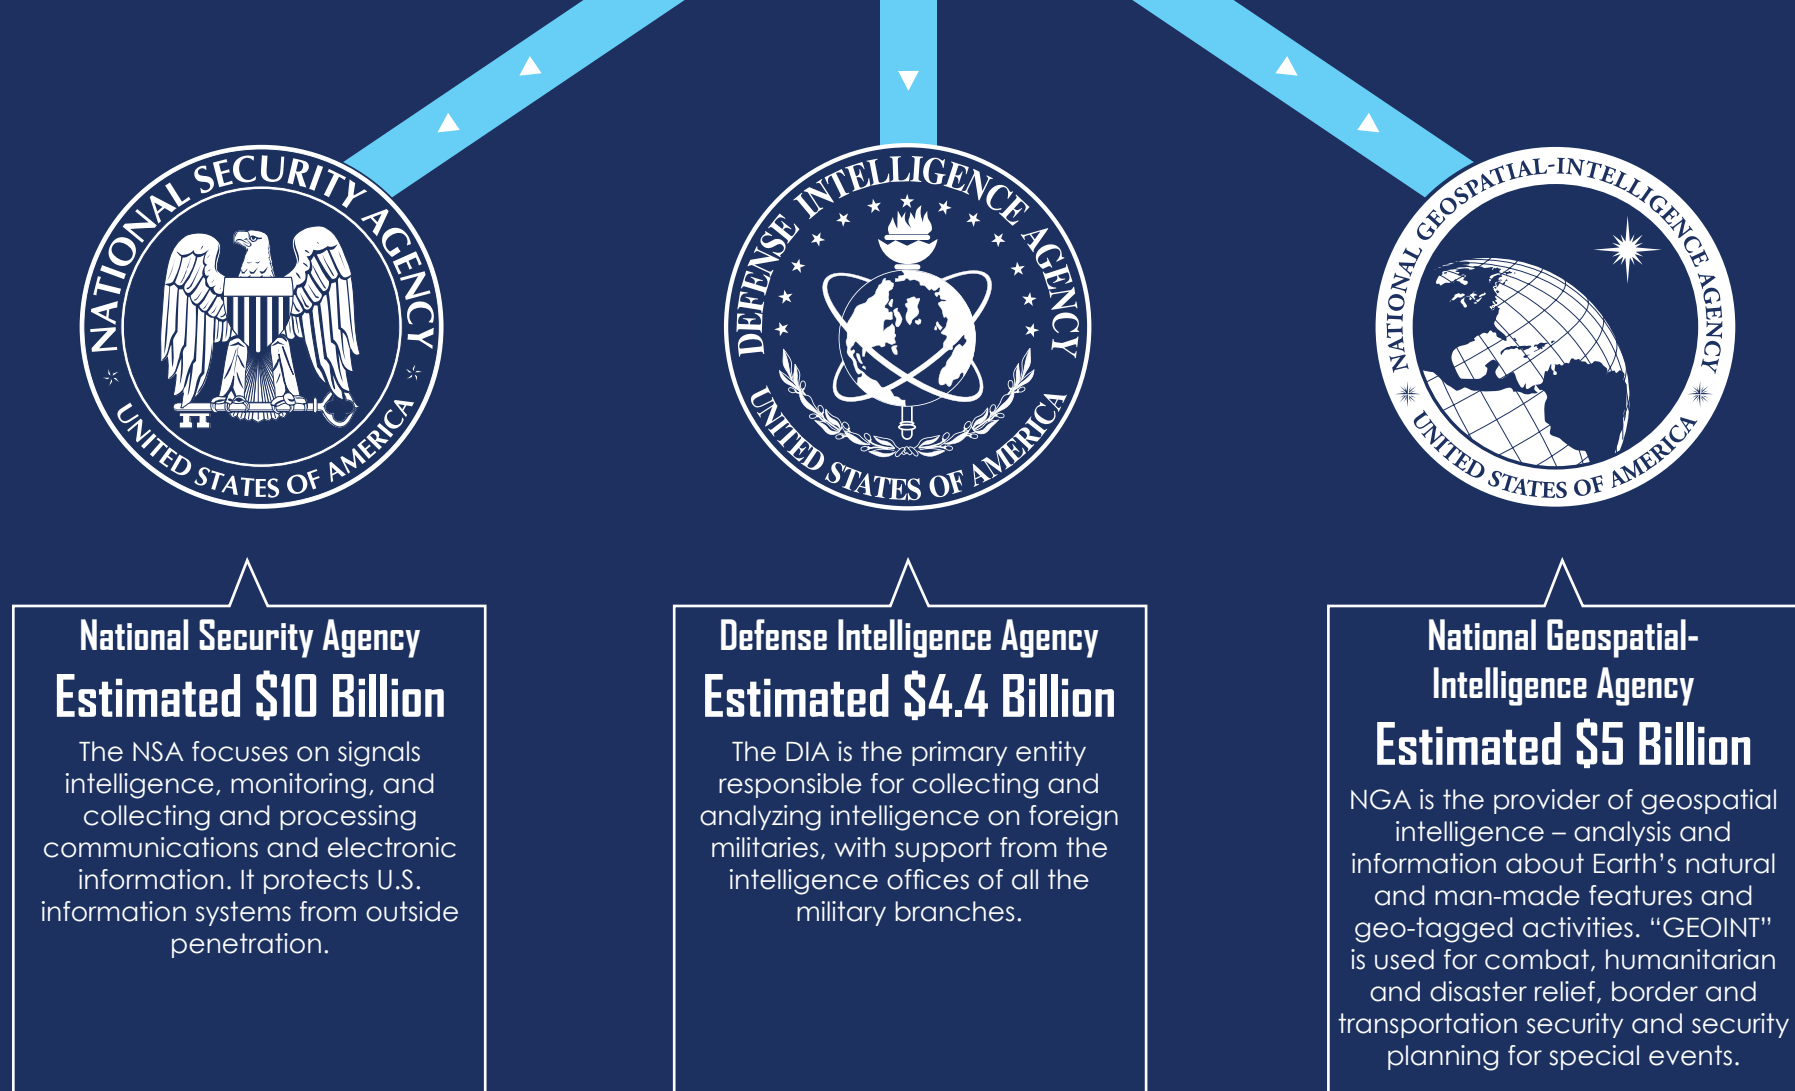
NATIONAL SECURITY AGENCY
UNITED STATES OF AMERICA

DEFENSE INTELLIGENCE AGENCY
UNITED STATES OF AMERICA

NATIONAL GEOSPATIAL-INTELLIGENCE AGENCY
UNITED STATES OF AMERICA

National Security Agency
Estimated $10 Billion
The NSA focuses on signals intelligence, monitoring, and collecting and processing communications and electronic information. It protects U.S. information systems from outside penetration.

Defense Intelligence Agency
Estimated $4.4 Billion
The DIA is the primary entity responsible for collecting and analyzing intelligence on foreign militaries, with support from the intelligence offices of all the military branches.

National Geospatial-Intelligence Agency
Estimated $5 Billion
NGA is the provider of geospatial intelligence – analysis and information about Earth's natural and man-made features and geo-tagged activities. "GEOINT" is used for combat, humanitarian and disaster relief, border and transportation security and security planning for special events.